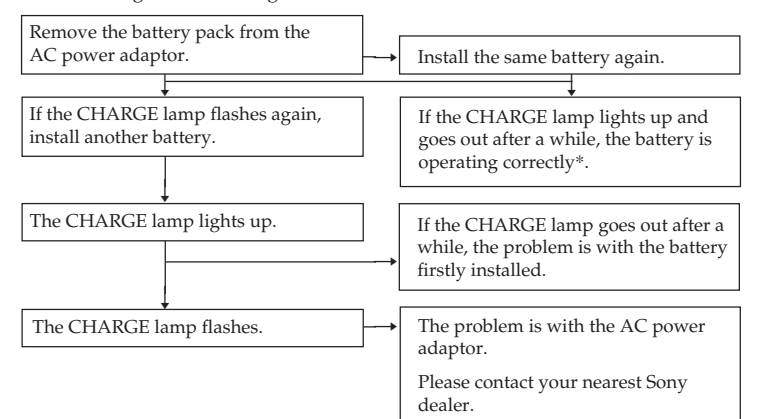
Remove the battery pack from the AC power adaptor.

Install the same battery again.

If the CHARGE lamp flashes again, install another battery.

If the CHARGE lamp lights up and goes out after a while, the battery is operating correctly*.

The CHARGE lamp lights up.

If the CHARGE lamp goes out after a while, the problem is with the battery firstly installed.

The CHARGE lamp flashes.

The problem is with the AC power adaptor.

Please contact your nearest Sony dealer.